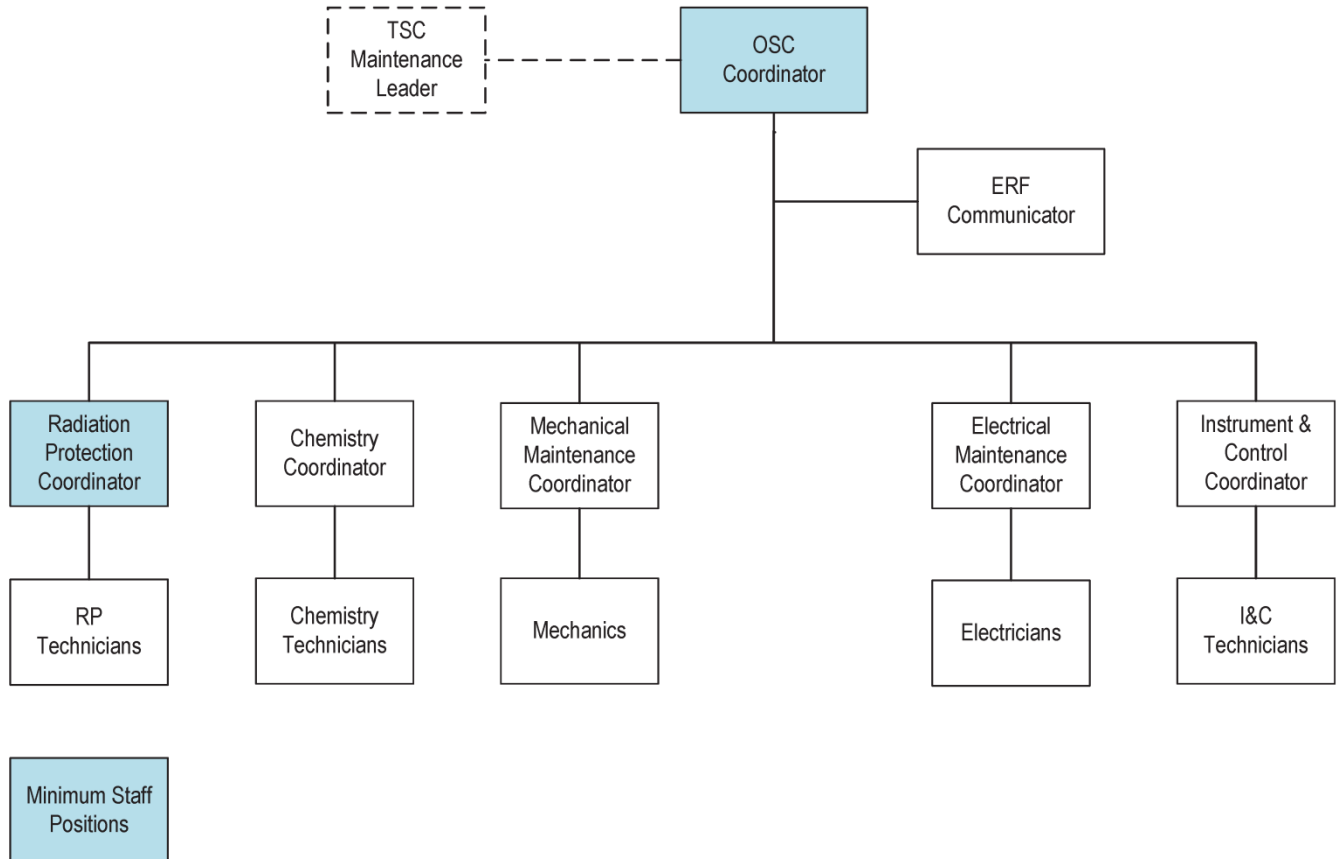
TSC Maintenance Leader

OSC Coordinator

ERF Communicator

Radiation Protection Coordinator

Chemistry Coordinator

Mechanical Maintenance Coordinator

Electrical Maintenance Coordinator

Instrument & Control Coordinator

RP Technicians

Chemistry Technicians

Mechanics

Electricians

I&C Technicians

Minimum Staff Positions